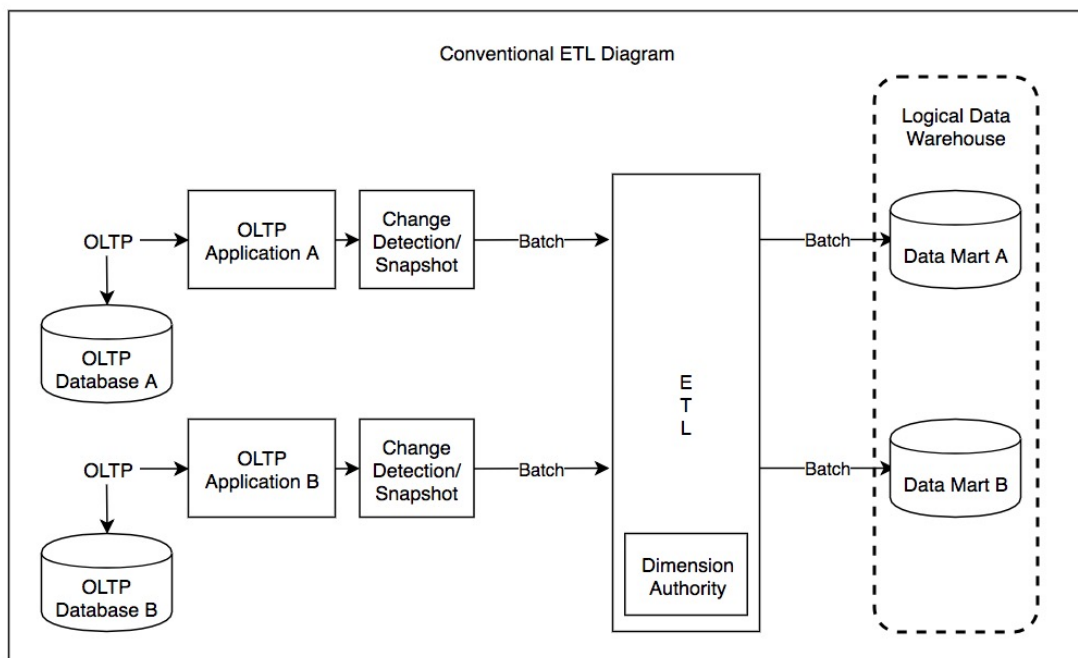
Conventional ETL Diagram

Logical Data Warehouse

OLTP

OLTP Application A

Change Detection/ Snapshot

Batch

OLTP Database A

OLTP

OLTP Application B

Change Detection/ Snapshot

Batch

OLTP Database B

E
T
L

Dimension Authority

Batch

Data Mart A

Batch

Data Mart B